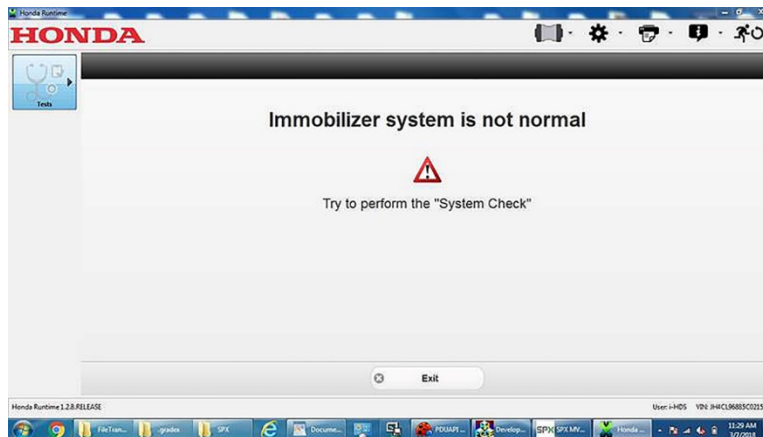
Honda Runtime

HONDA

Tests

Immobilizer system is not normal

Try to perform the "System Check"

Exit

Honda Runtime 1.2.8.RELEASE

User: i-HDS VIN: JH4CL96885C0215

FileTran... .grades SPX Docume... PDUAPI... Develop... SPX MV... Honda...

11:29 AM
3/7/2018